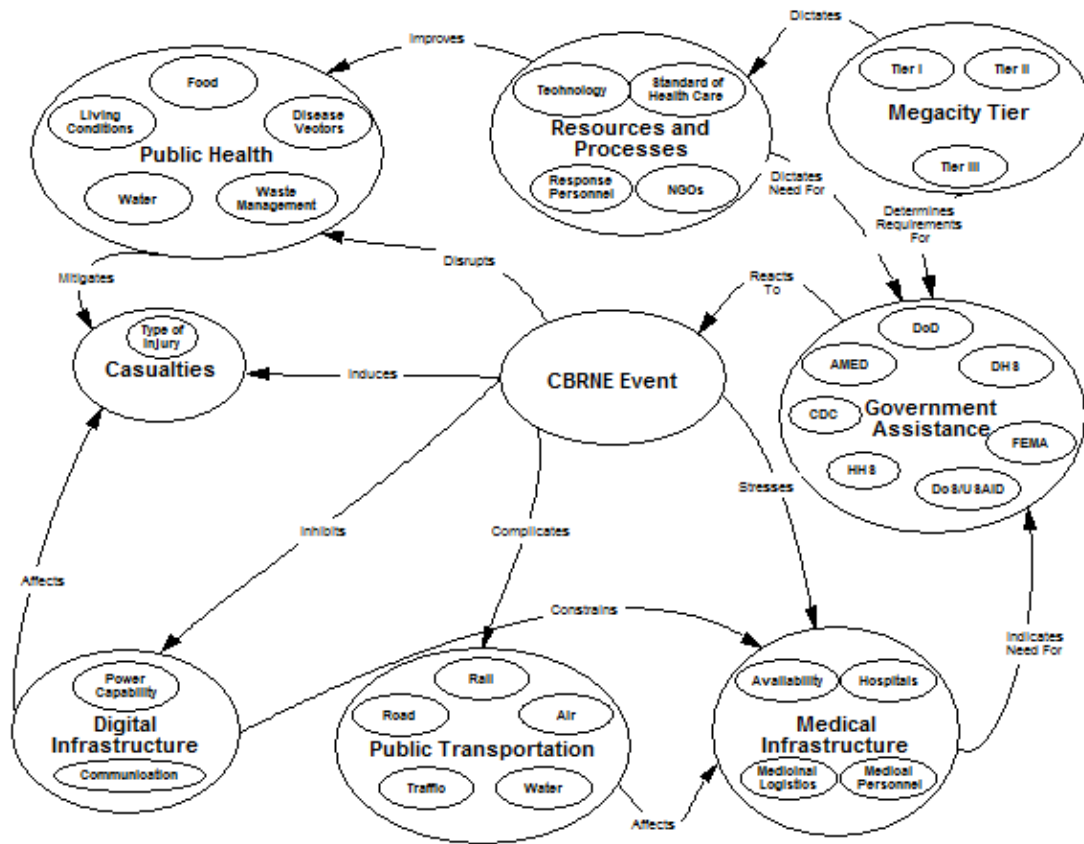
Improves

Dictates

Food

Living Conditions

Disease Vectors

Public Health

Water

Waste Management

Technology

Standard of Health Care

Resources and Processes

Response Personnel

NGOs

Tier I

Tier II

Megacity Tier

Tier III

Dictates Need For

Determines Requirements For

Mitigates

Disrupts

Reacts To

Type of Injury

Casualties

Induces

CBRNE Event

DoD

AMED

DHS

CDC

Government Assistance

FEMA

HHS

DoS/USAID

Inhibits

Complicates

Stresses

Affects

Constrains

Indicates Need For

Power Capability

Digital Infrastructure

Communication

Rail

Road

Air

Public Transportation

Traffic

Water

Availability

Hospitals

Medical Infrastructure

Medicinal Logistics

Medical Personnel

Affects